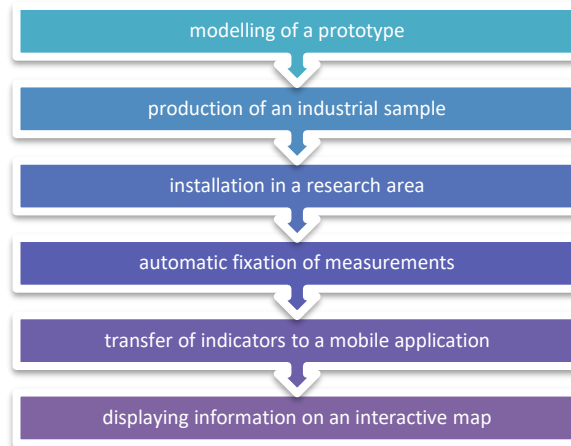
modelling of a prototype

production of an industrial sample

installation in a research area

automatic fixation of measurements

transfer of indicators to a mobile application

displaying information on an interactive map